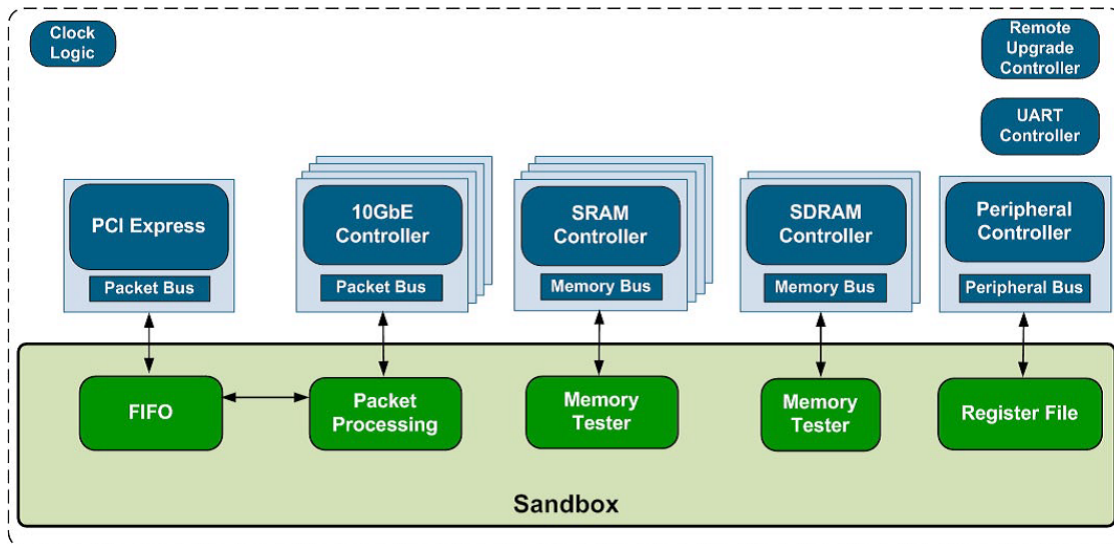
Clock Logic

Remote Upgrade Controller

UART Controller

PCI Express

Packet Bus

10GbE Controller

Packet Bus

SRAM Controller

Memory Bus

SDRAM Controller

Memory Bus

Peripheral Controller

Peripheral Bus

FIFO

Packet Processing

Memory Tester

Memory Tester

Register File

Sandbox